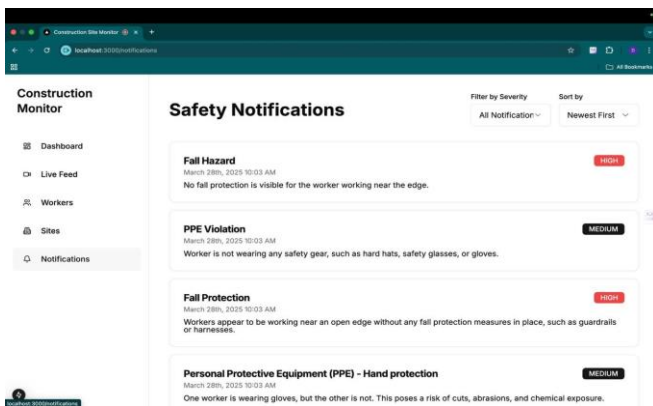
Construction Site Monitor × +

localhost:3000/notifications

All Bookmarks

Construction Monitor

Dashboard

Live Feed

Workers

Sites

Notifications

Safety Notifications

Filter by Severity

All Notification

Sort by

Newest First

Fall Hazard

HIGH

March 28th, 2025 10:03 AM

No fall protection is visible for the worker working near the edge.

PPE Violation

MEDIUM

March 28th, 2025 10:03 AM

Worker is not wearing any safety gear, such as hard hats, safety glasses, or gloves.

Fall Protection

HIGH

March 28th, 2025 10:03 AM

Workers appear to be working near an open edge without any fall protection measures in place, such as guardrails or harnesses.

Personal Protective Equipment (PPE) - Hand protection

MEDIUM

March 28th, 2025 10:03 AM

One worker is wearing gloves, but the other is not. This poses a risk of cuts, abrasions, and chemical exposure.

localhost:3000/notifications